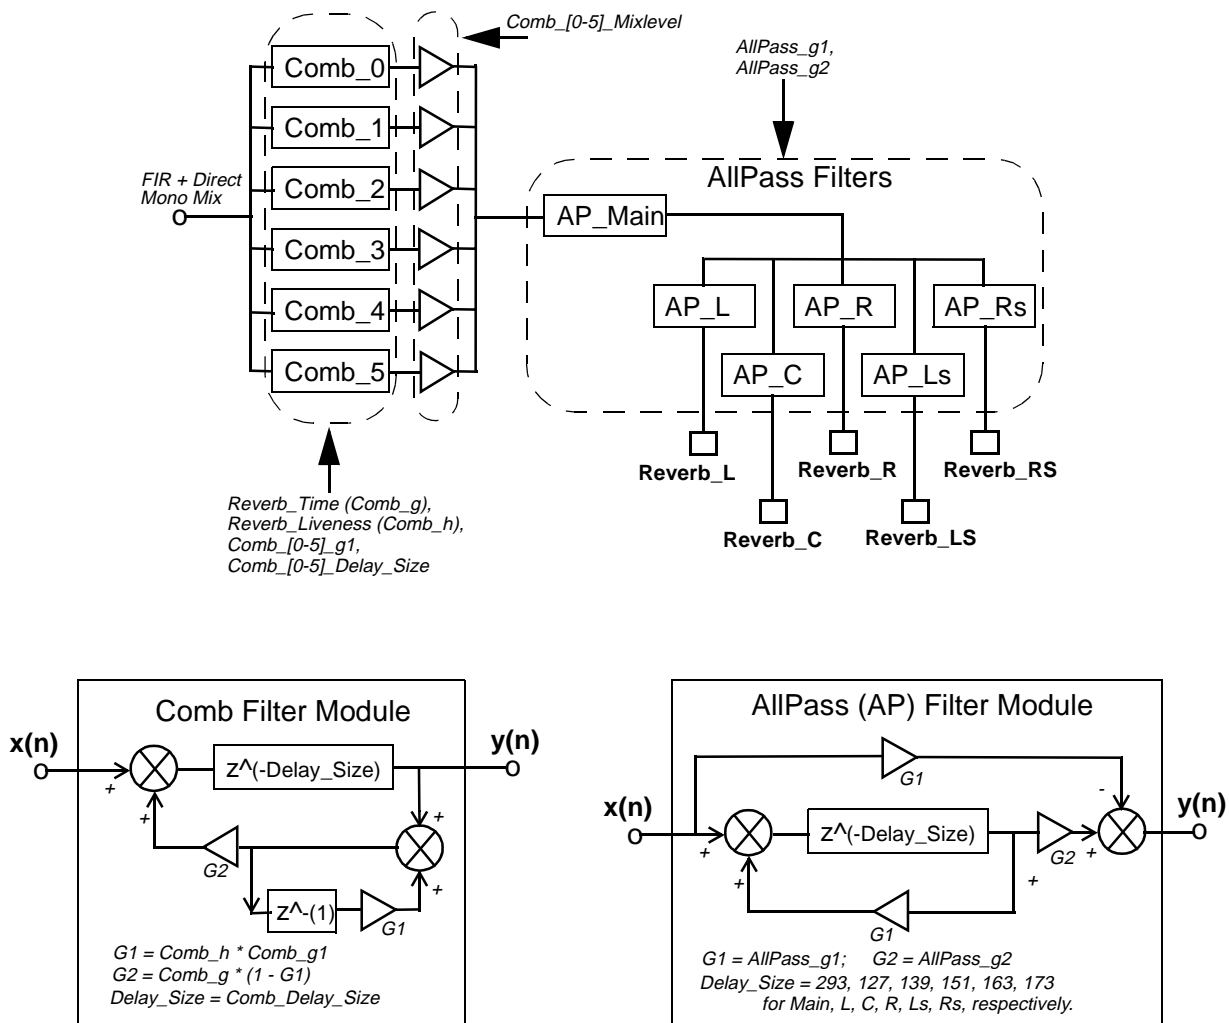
Comb_[0-5]_Mixlevel

AllPass_g1, AllPass_g2

Comb_0
Comb_1
Comb_2
Comb_3
Comb_4
Comb_5

FIR + Direct Mono Mix

AllPass Filters

AP_Main

AP_L
AP_R
AP_Rs
AP_C
AP_Ls

Reverb_L
Reverb_R
Reverb_RS
Reverb_C
Reverb_LS

Reverb_Time (Comb_g),
Reverb_Liveness (Comb_h),
Comb_[0-5]_g1,
Comb_[0-5]_Delay_Size

Comb Filter Module

x(n)
y(n)
+
z^(-Delay_Size)
+
+
G2
+
z^-(1)
G1

G1 = Comb_h * Comb_g1
G2 = Comb_g * (1 - G1)
Delay_Size = Comb_Delay_Size

AllPass (AP) Filter Module

G1
-
x(n)
y(n)
z^(-Delay_Size)
+
G2
+
+
+
G1

G1 = AllPass_g1; G2 = AllPass_g2
Delay_Size = 293, 127, 139, 151, 163, 173
for Main, L, C, R, Ls, Rs, respectively.